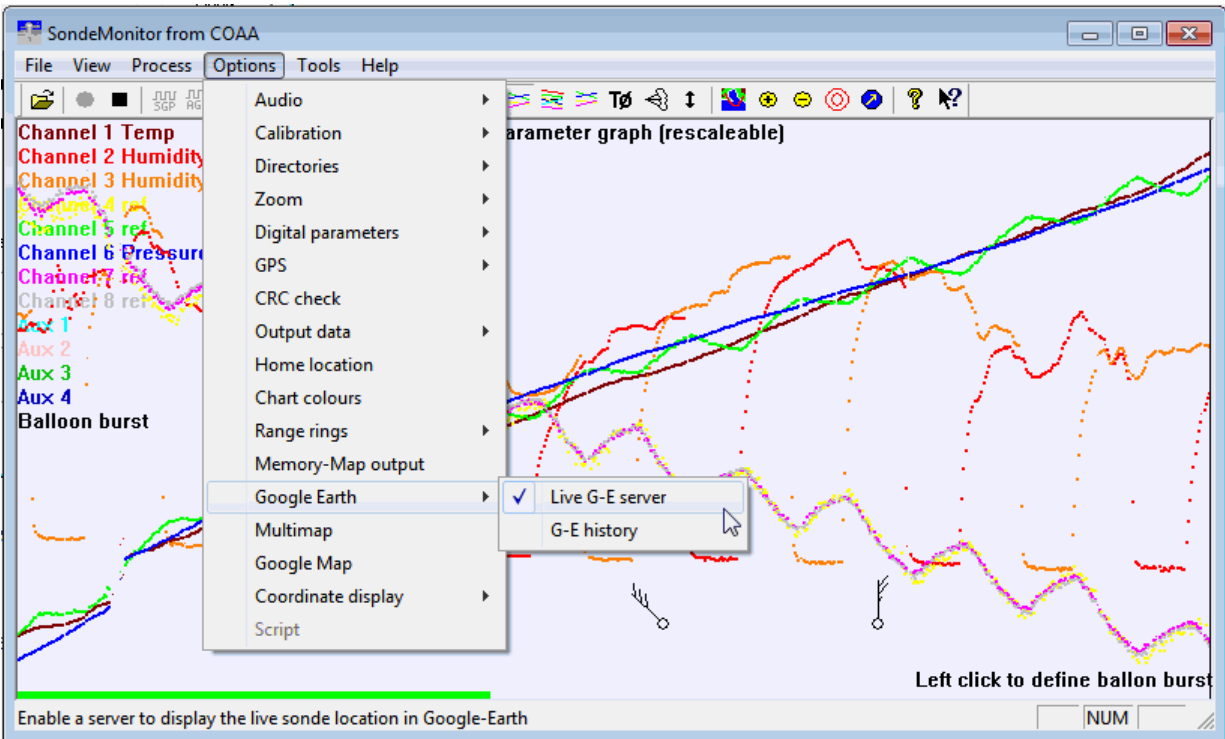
SondeMonitor from COAA

File View Process Options Tools Help

SGP AG

TØ

Channel 1 Temp
Channel 2 Humidity
Channel 3 Humidity
Channel 4 ref
Channel 5 ref
Channel 6 Pressure
Channel 7 ref
Channel 8 ref
Aux 1
Aux 2
Aux 3
Aux 4
Balloon burst

arameter graph (rescaleable)

Audio
Calibration
Directories
Zoom
Digital parameters
GPS
CRC check
Output data
Home location
Chart colours
Range rings
Memory-Map output
Google Earth
Multimap
Google Map
Coordinate display
Script

✓ Live G-E server
G-E history

Left click to define ballon burst

Enable a server to display the live sonde location in Google-Earth

NUM